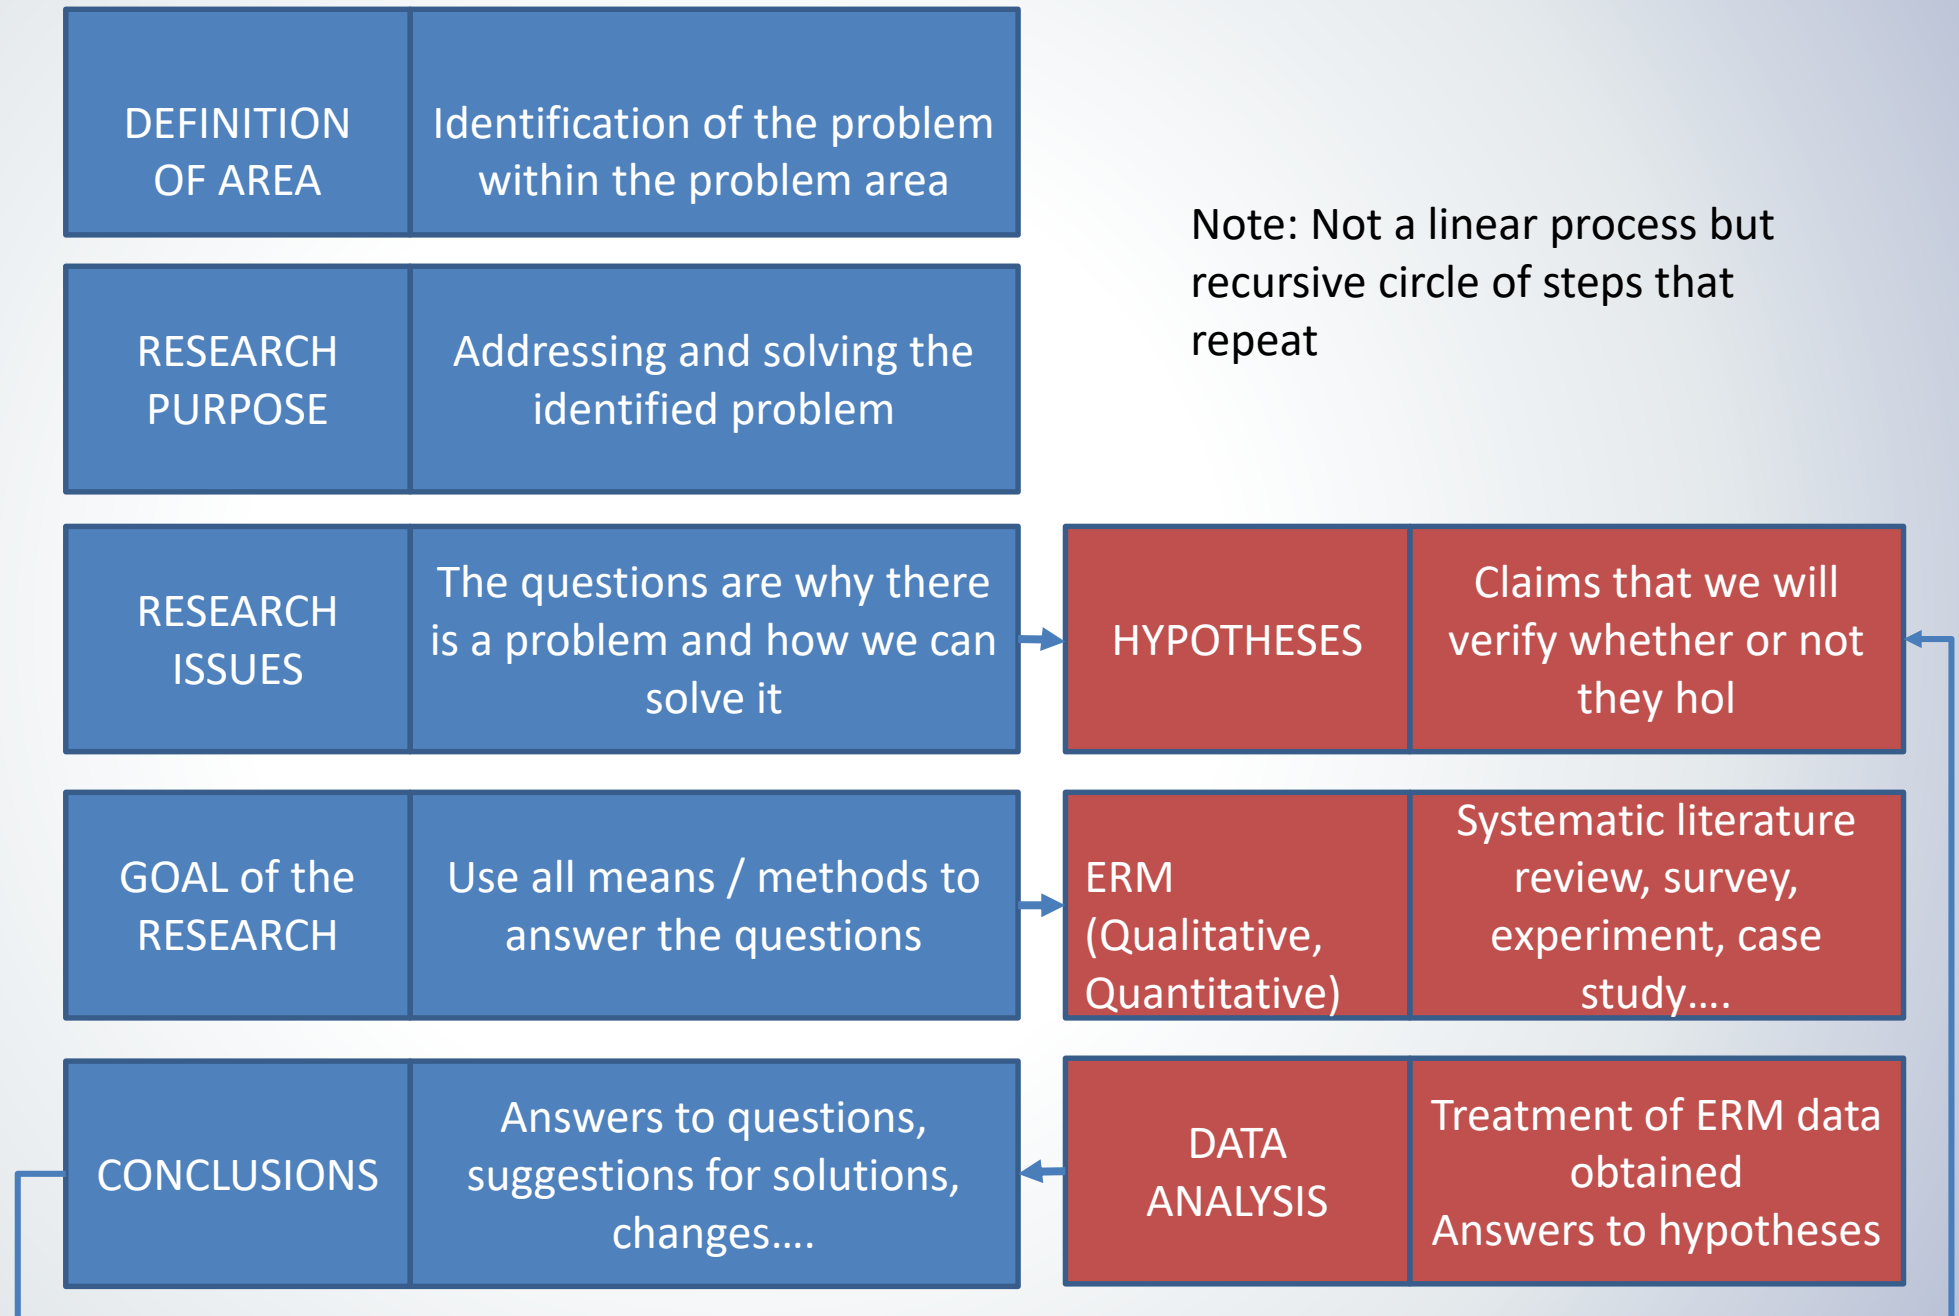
DEFINITION OF AREA

Identification of the problem within the problem area

RESEARCH PURPOSE

Addressing and solving the identified problem

RESEARCH ISSUES

The questions are why there is a problem and how we can solve it

GOAL of the RESEARCH

Use all means / methods to answer the questions

CONCLUSIONS

Answers to questions, suggestions for solutions, changes….

Note: Not a linear process but recursive circle of steps that repeat

HYPOTHESES

Claims that we will verify whether or not they hol

ERM (Qualitative, Quantitative)

Systematic literature review, survey, experiment, case study….

DATA ANALYSIS

Treatment of ERM data obtained
Answers to hypotheses